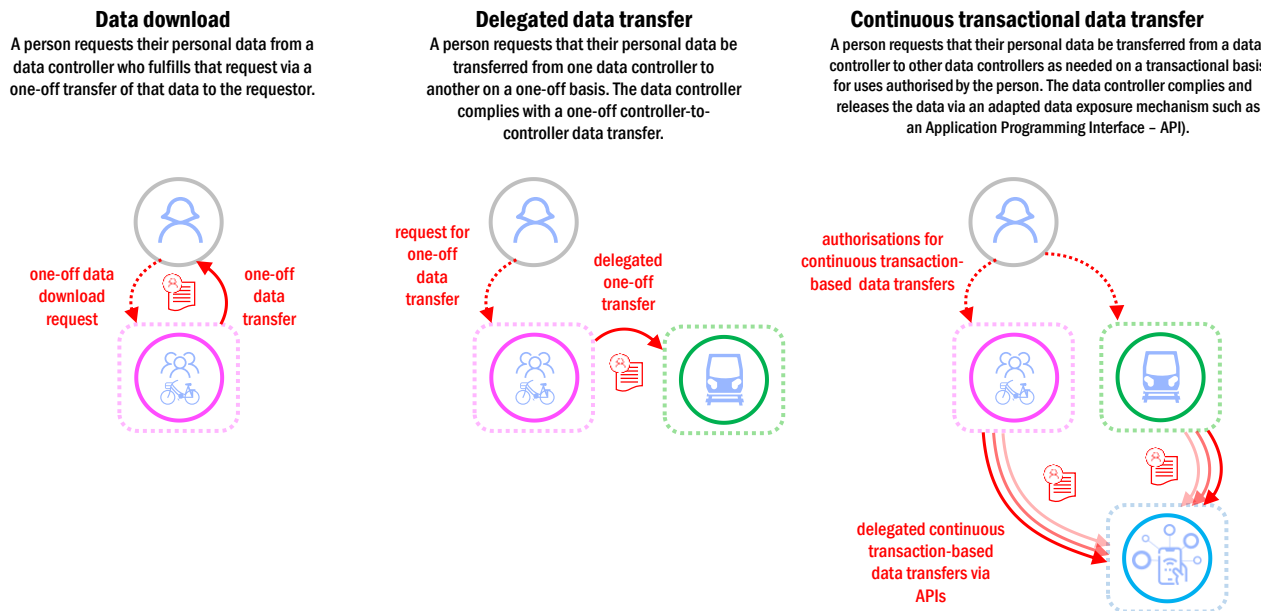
Data download

A person requests their personal data from a data controller who fulfills that request via a one-off transfer of that data to the requestor.

one-off data download request

one-off data transfer

Delegated data transfer

A person requests that their personal data be transferred from one data controller to another on a one-off basis. The data controller complies with a one-off controller-to-controller data transfer.

request for one-off data transfer

delegated one-off transfer

Continuous transactional data transfer

A person requests that their personal data be transferred from a data controller to other data controllers as needed on a transactional basis for uses authorised by the person. The data controller complies and releases the data via an adapted data exposure mechanism such as an Application Programming Interface – API).

authorisations for continuous transaction-based data transfers

delegated continuous transaction-based data transfers via APIs